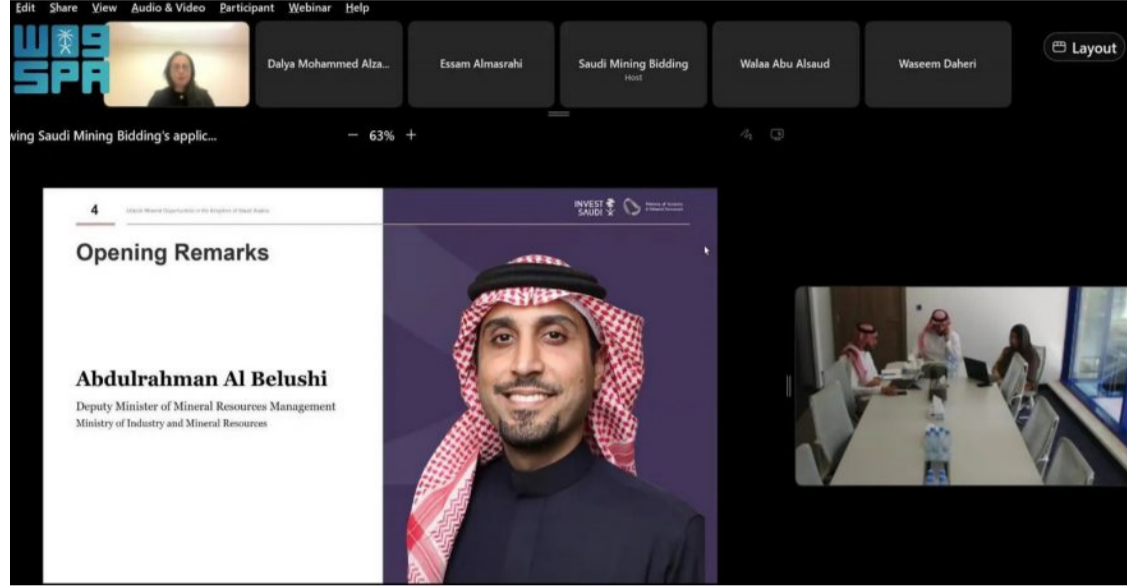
Edit Share View Audio & Video Participant Webinar Help

SPA

Dalya Mohammed Alza...

Essam Almasrahi

Saudi Mining Bidding
Host

Walaa Abu Alsaud

Waseem Daheri

Layout

wing Saudi Mining Bidding's applic...

− 63% +

4 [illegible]

INVEST SAUDI

Opening Remarks

Abdulrahman Al Belushi

Deputy Minister of Mineral Resources Management
Ministry of Industry and Mineral Resources